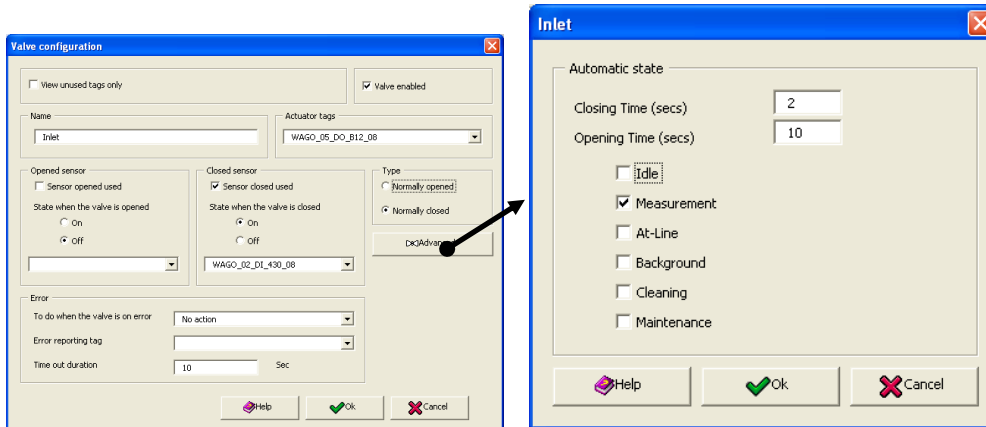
Valve configuration

View unused tags only

Valve enabled

Name

Inlet

Actuator tags

WAGO_05_DO_B12_08

Opened sensor

Sensor opened used

State when the valve is opened

On

Off

Closed sensor

Sensor closed used

State when the valve is closed

On

Off

WAGO_02_DI_430_08

Type

Normally opened

Normally closed

Advan

Error

To do when the valve is on error

No action

Error reporting tag

Time out duration

10

Sec

Help

Ok

Cancel

Inlet

Automatic state

Closing Time (secs)

2

Opening Time (secs)

10

Idle

Measurement

At-Line

Background

Cleaning

Maintenance

Help

Ok

Cancel